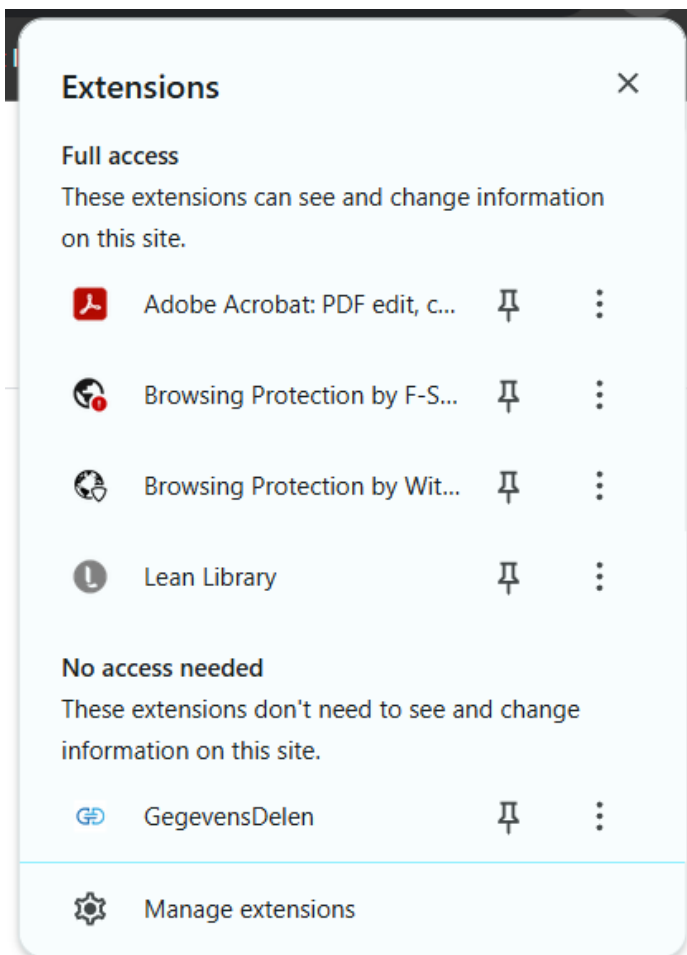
Extensions

Full access
These extensions can see and change information on this site.

Adobe Acrobat: PDF edit, c...

Browsing Protection by F-S...

Browsing Protection by Wit...

Lean Library

No access needed
These extensions don't need to see and change information on this site.

GegevensDelen

Manage extensions